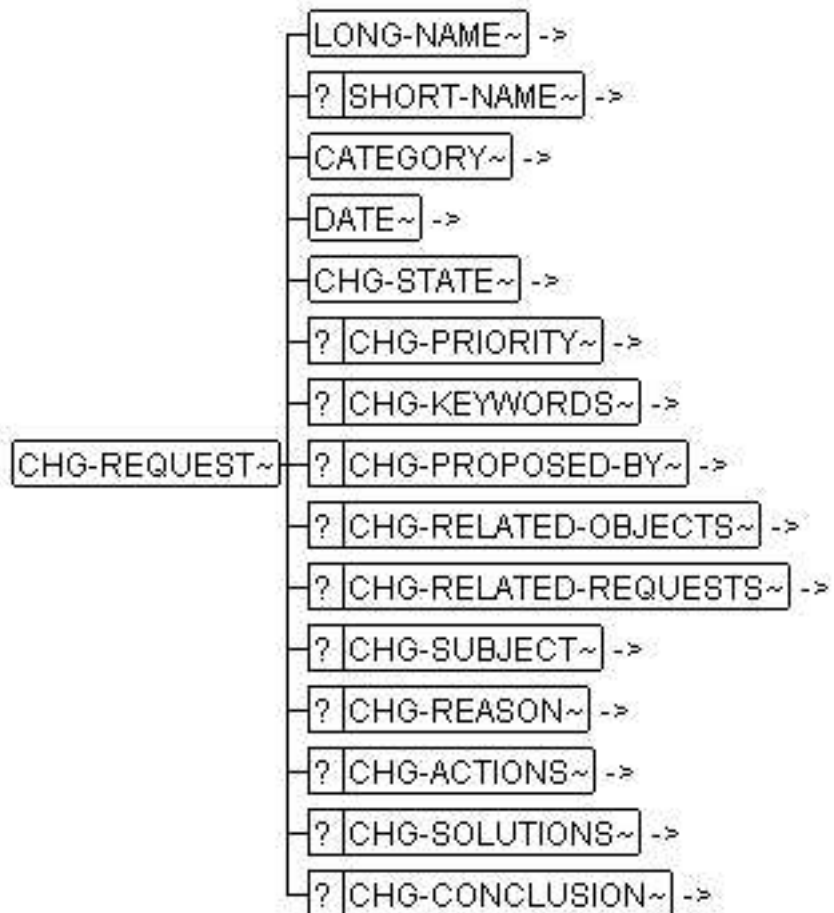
CHG-REQUEST~

LONG-NAME~ ->
? SHORT-NAME~ ->
CATEGORY~ ->
DATE~ ->
CHG-STATE~ ->
? CHG-PRIORITY~ ->
? CHG-KEYWORDS~ ->
? CHG-PROPOSED-BY~ ->
? CHG-RELATED-OBJECTS~ ->
? CHG-RELATED-REQUESTS~ ->
? CHG-SUBJECT~ ->
? CHG-REASON~ ->
? CHG-ACTIONS~ ->
? CHG-SOLUTIONS~ ->
? CHG-CONCLUSION~ ->